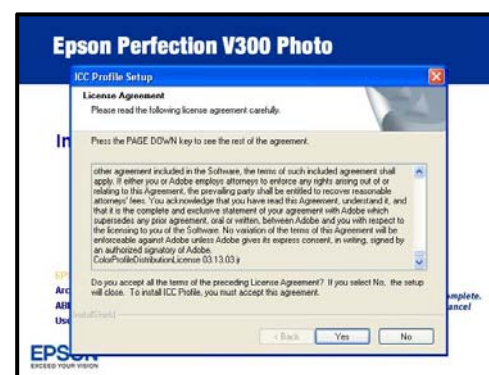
Epson Perfection V300 Photo

ICC Profile Setup

License Agreement
Please read the following license agreement carefully.

In

Press the PAGE DOWN key to see the rest of the agreement.

other agreement included in the Software, the terms of such included agreement shall apply. If either you or Adobe employs attorneys to enforce any rights arising out of or relating to this Agreement, the prevailing party shall be entitled to recover reasonable attorneys' fees. You acknowledge that you have read this Agreement, understand it, and that it is the complete and exclusive statement of your agreement with Adobe which supersedes any prior agreement, oral or written, between Adobe and you with respect to the licensing to you of the Software. No variation of the terms of this Agreement will be enforceable against Adobe unless Adobe gives its express consent, in writing, signed by an authorized signatory of Adobe.
ColorProfileDistributionLicense 03.13.03.jr

Do you accept all the terms of the preceding License Agreement? If you select No, the setup will close. To install ICC Profile, you must accept this agreement.

InstallShield

< Back Yes No

EP
Arc
AB
Us

mplete.
ancel

EPSON
EXCEED YOUR VISION